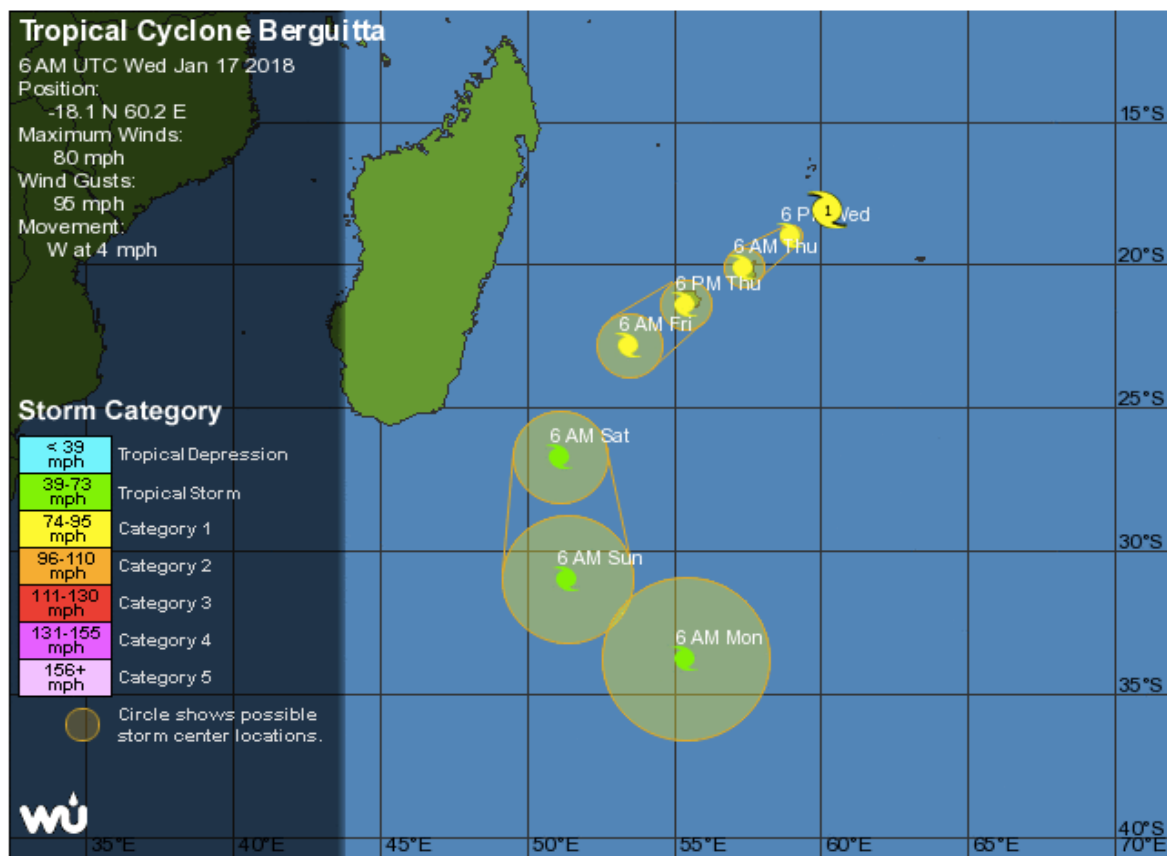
Tropical Cyclone Berguitta
6 AM UTC Wed Jan 17 2018
Position:
-18.1 N 60.2 E
Maximum Winds:
80 mph
Wind Gusts:
95 mph
Movement:
W at 4 mph

Storm Category

| < 39 mph | Tropical Depression |
|---|---|
| 39-73 mph | Tropical Storm |
| 74-95 mph | Category 1 |
| 96-110 mph | Category 2 |
| 111-130 mph | Category 3 |
| 131-155 mph | Category 4 |
| 156+ mph | Category 5 |

Circle shows possible storm center locations.

1
6 PM Wed
6 AM Thu
6 PM Thu
6 AM Fri
6 AM Sat
6 AM Sun
6 AM Mon

15°S
20°S
25°S
30°S
35°S
40°S

35°E 40°E 45°E 50°E 55°E 60°E 65°E 70°E

wu